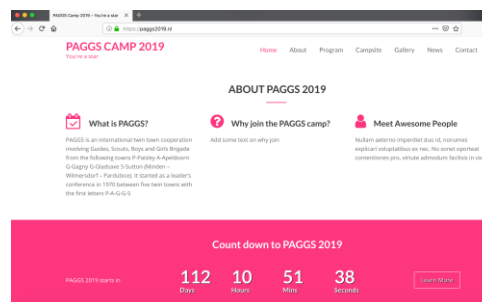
PAGGS Camp 2019 – You're a star

https://paggs2019.nl

PAGGS CAMP 2019
You're a star

Home About Program Campsite Gallery News Contact

ABOUT PAGGS 2019

What is PAGGS?

PAGGS is an international twin town cooperation involving Guides, Scouts, Boys and Girls Brigade from the following towns P-Paisley A-Apeldoorn G-Gagny G-Gladsaxe S-Sutton (Minden – Wilmersdorf – Pardubice). It started as a leader's conference in 1970 between five twin towns with the first letters P-A-G-G-S

Why join the PAGGS camp?

Add some text on why join

Meet Awesome People

Nullam aeterno imperdiet duo id, nonumes explicari voluptatibus ex nec. No simet reprimique contentiones pro, virtute admodum facilisis in vix.

Count down to PAGGS 2019

PAGGS 2019 starts in

112 Days 10 Hours 51 Mins 38 Seconds

Learn More